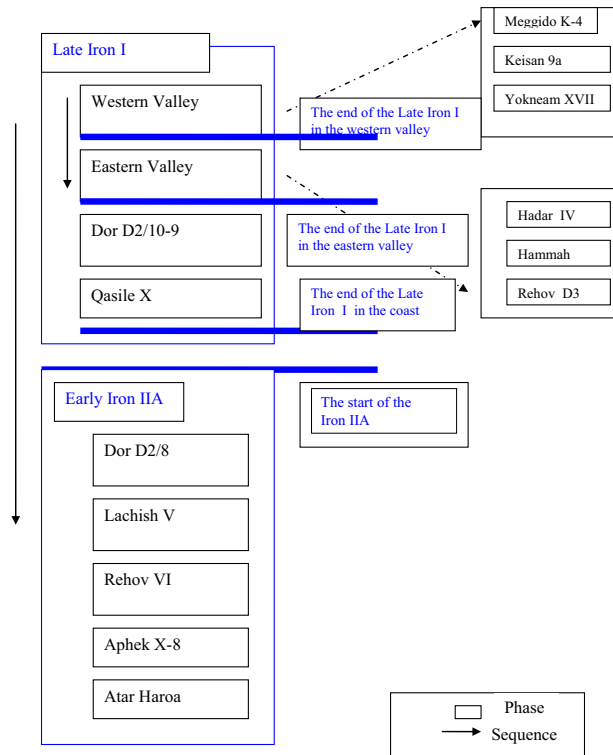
Late Iron I

Western Valley

Eastern Valley

Dor D2/10-9

Qasile X

Meggido K-4

Keisan 9a

Yokneam XVII

The end of the Late Iron I in the western valley

Hadar IV

Hammah

Rehov D3

The end of the Late Iron I in the eastern valley

The end of the Late Iron I in the coast

Early Iron IIA

Dor D2/8

Lachish V

Rehov VI

Aphek X-8

Atar Haroa

The start of the Iron IIA

Phase

Sequence